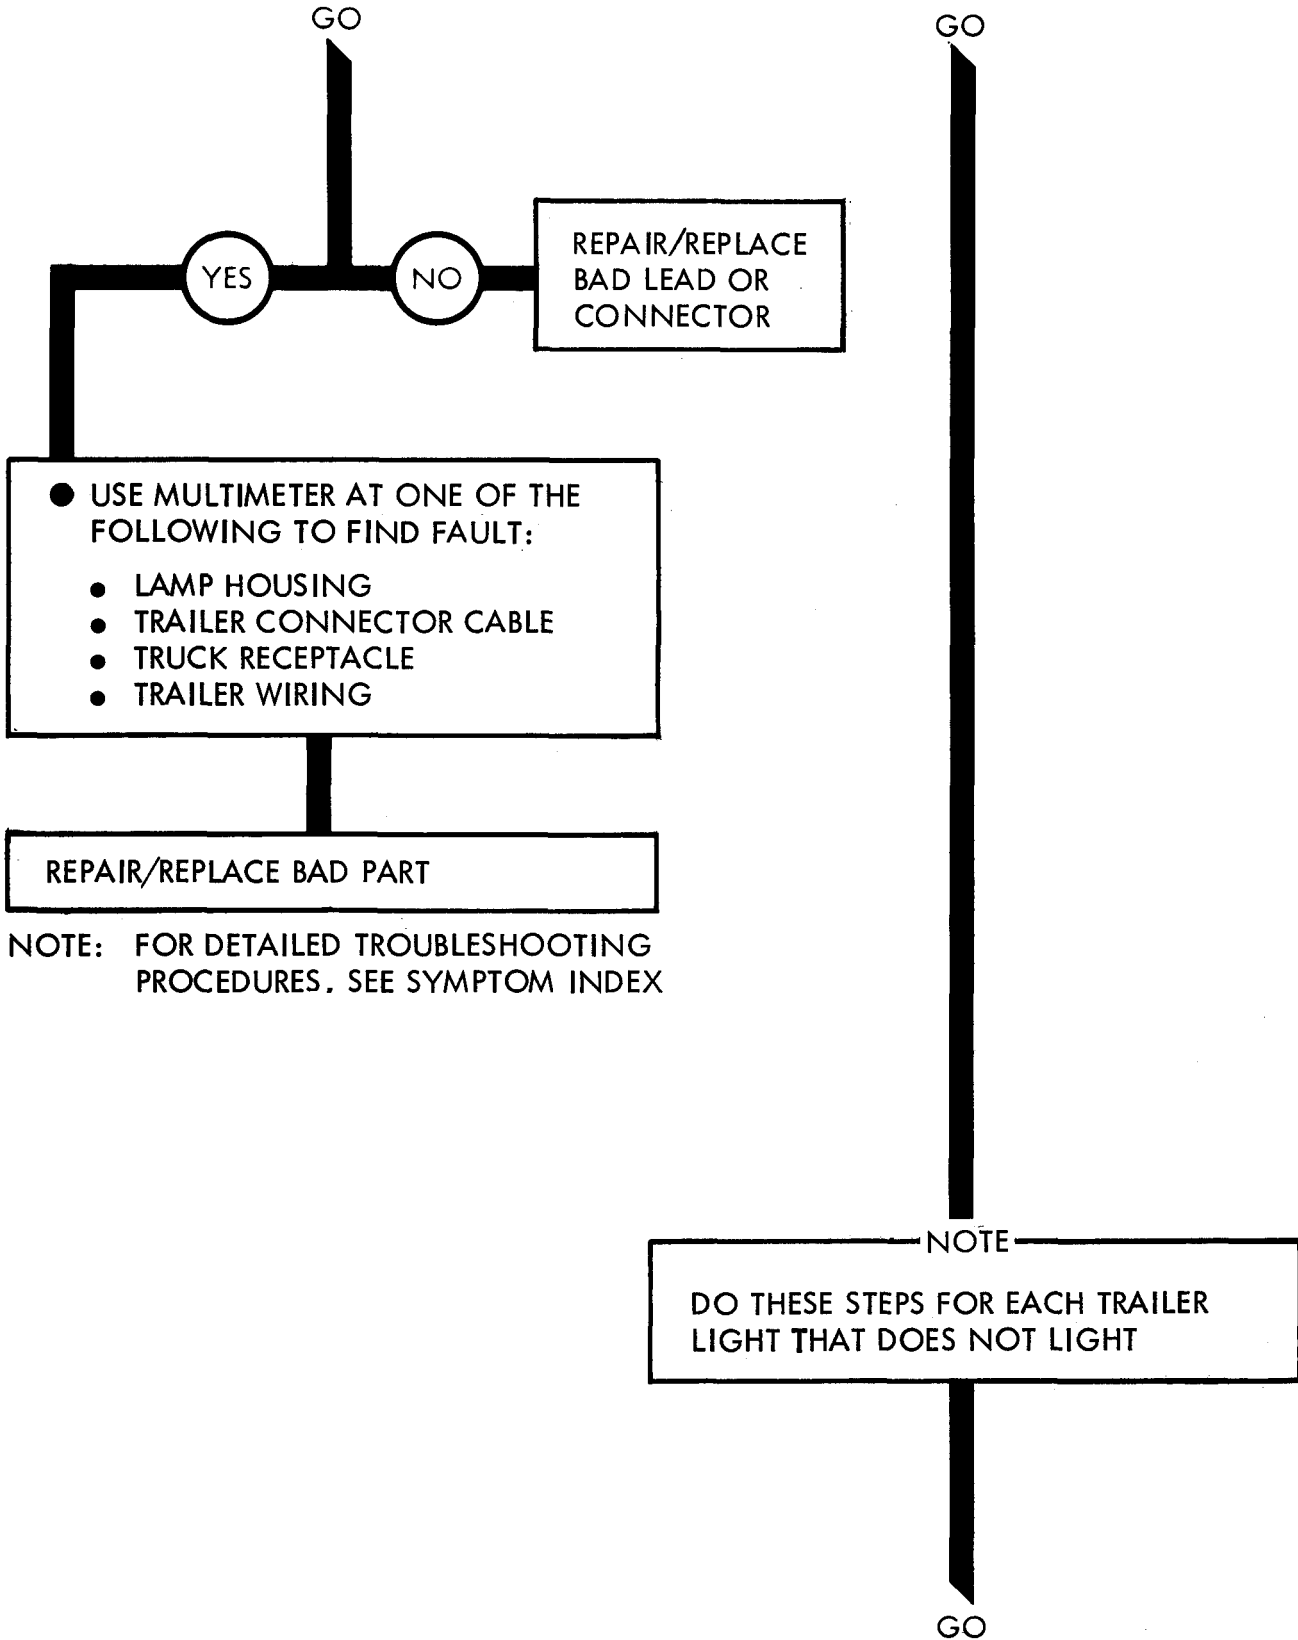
GO

YES

NO

REPAIR/REPLACE BAD LEAD OR CONNECTOR

● USE MULTIMETER AT ONE OF THE FOLLOWING TO FIND FAULT:

• LAMP HOUSING
• TRAILER CONNECTOR CABLE
• TRUCK RECEPTACLE
• TRAILER WIRING

REPAIR/REPLACE BAD PART

NOTE: FOR DETAILED TROUBLESHOOTING PROCEDURES. SEE SYMPTOM INDEX

GO

NOTE

DO THESE STEPS FOR EACH TRAILER LIGHT THAT DOES NOT LIGHT

GO